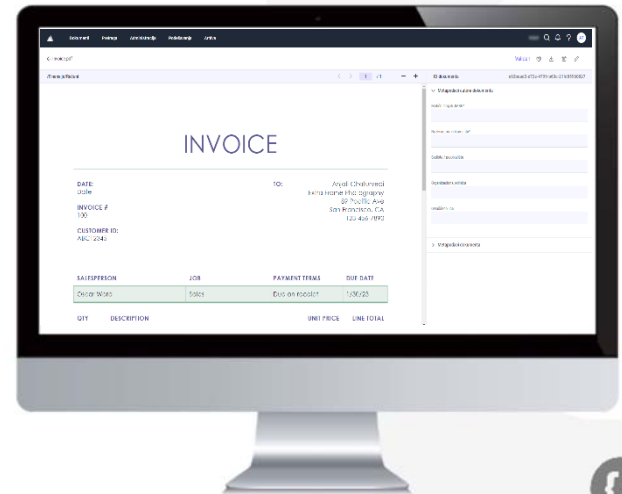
Dokumenti Postupci Administracija Podešavanja Arhiva

< invoice.pdf

Zbirni prikaz

1 /1

ID dokumenta

Metapodaci za ovaj dokument

INVOICE

DATE:
Date

INVOICE #
100

CUSTOMER ID:
ABC12345

TO:
Anjali Chaturvedi
Extra Home Photography
89 Pacific Ave
San Francisco, CA
123-456-7890

| SALESPERSON | JOB | PAYMENT TERMS | DUE DATE |
|---|---|---|---|
| Oscar Ward | Sales | Due on receipt | 1/31/23 |

QTY DESCRIPTION UNIT PRICE LINE TOTAL

Metapodaci dokumenta